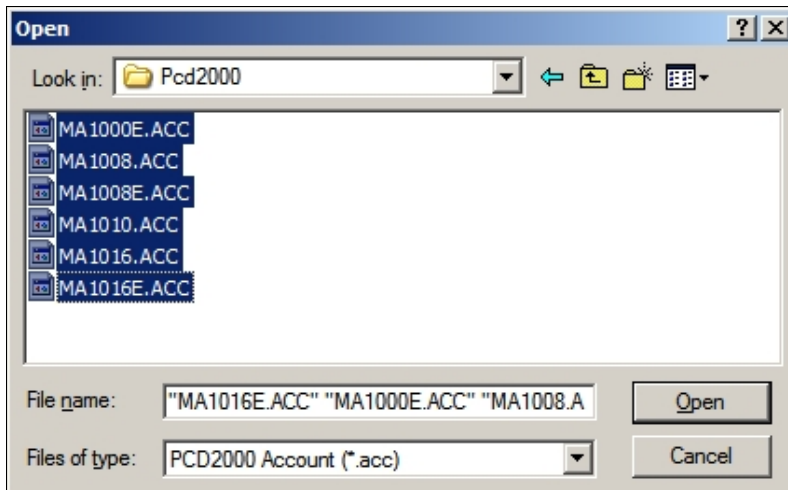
Open

?

X

Look in: Pcd2000

MA1000E.ACC
MA1008.ACC
MA1008E.ACC
MA1010.ACC
MA1016.ACC
MA1016E.ACC

File name: "MA1016E.ACC" "MA1000E.ACC" "MA1008.A

Open

Files of type: PCD2000 Account (*.acc)

Cancel